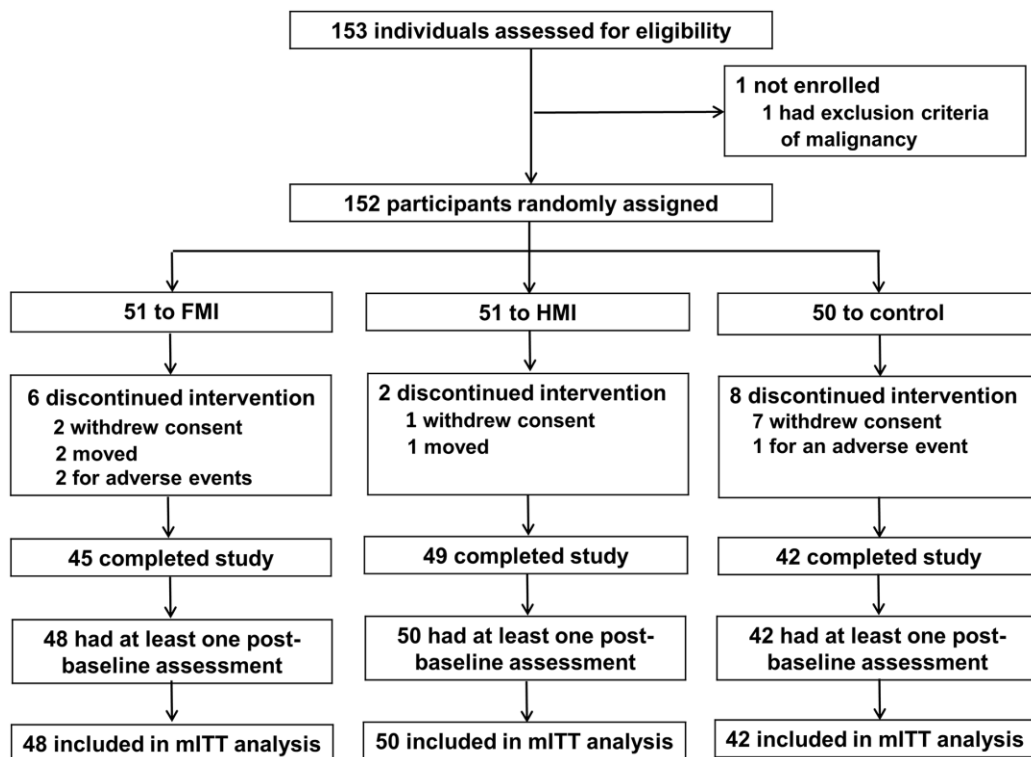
153 individuals assessed for eligibility

1 not enrolled
1 had exclusion criteria of malignancy

152 participants randomly assigned

51 to FMI

51 to HMI

50 to control

6 discontinued intervention
2 withdrew consent
2 moved
2 for adverse events

2 discontinued intervention
1 withdrew consent
1 moved

8 discontinued intervention
7 withdrew consent
1 for an adverse event

45 completed study

49 completed study

42 completed study

48 had at least one post-baseline assessment

50 had at least one post-baseline assessment

42 had at least one post-baseline assessment

48 included in mITT analysis

50 included in mITT analysis

42 included in mITT analysis